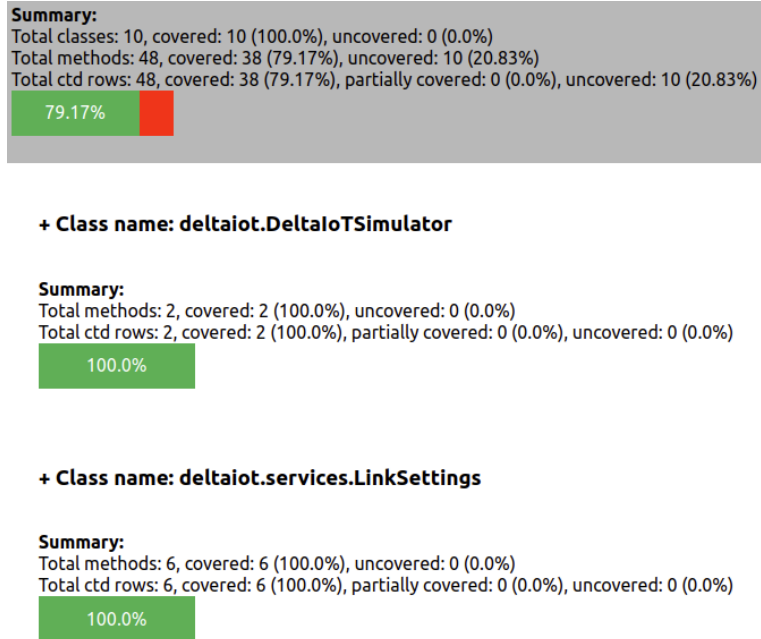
**Summary:**
Total classes: 10, covered: 10 (100.0%), uncovered: 0 (0.0%)
Total methods: 48, covered: 38 (79.17%), uncovered: 10 (20.83%)
Total ctd rows: 48, covered: 38 (79.17%), partially covered: 0 (0.0%), uncovered: 10 (20.83%)

79.17%

**+ Class name: deltaiot.DeltaIoTSimulator**

**Summary:**
Total methods: 2, covered: 2 (100.0%), uncovered: 0 (0.0%)
Total ctd rows: 2, covered: 2 (100.0%), partially covered: 0 (0.0%), uncovered: 0 (0.0%)

100.0%

**+ Class name: deltaiot.services.LinkSettings**

**Summary:**
Total methods: 6, covered: 6 (100.0%), uncovered: 0 (0.0%)
Total ctd rows: 6, covered: 6 (100.0%), partially covered: 0 (0.0%), uncovered: 0 (0.0%)

100.0%